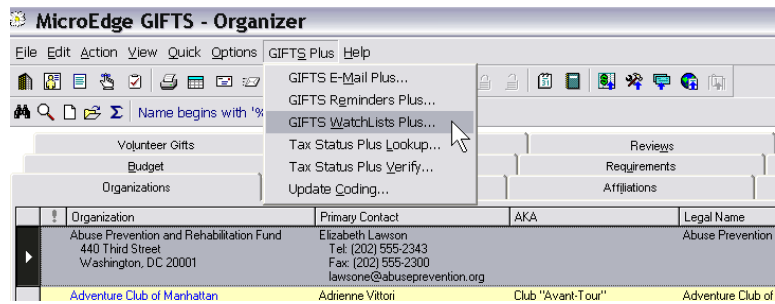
MicroEdge GIFTS - Organizer

File Edit Action View Quick Options GIFTS Plus Help

Name begins with "%

GIFTS E-Mail Plus...
GIFTS Reminders Plus...
GIFTS WatchLists Plus...
Tax Status Plus Lookup...
Tax Status Plus Verify...
Update Coding...

Volunteer Gifts
Budget
Organizations
Reviews
Requirements
Affiliations

| ! | Organization | Primary Contact | AKA | Legal Name |
|---|---|---|---|---|
| | Abuse Prevention and Rehabilitation Fund 440 Third Street Washington, DC 20001 | Elizabeth Lawson Tel: (202) 555-2343 Fax: (202) 555-2300 lawsone@abuseprevention.org | | Abuse Prevention |
| | Adventure Club of Manhattan | Adrienne Vittori | Club "Avant-Tour" | Adventure Club of |